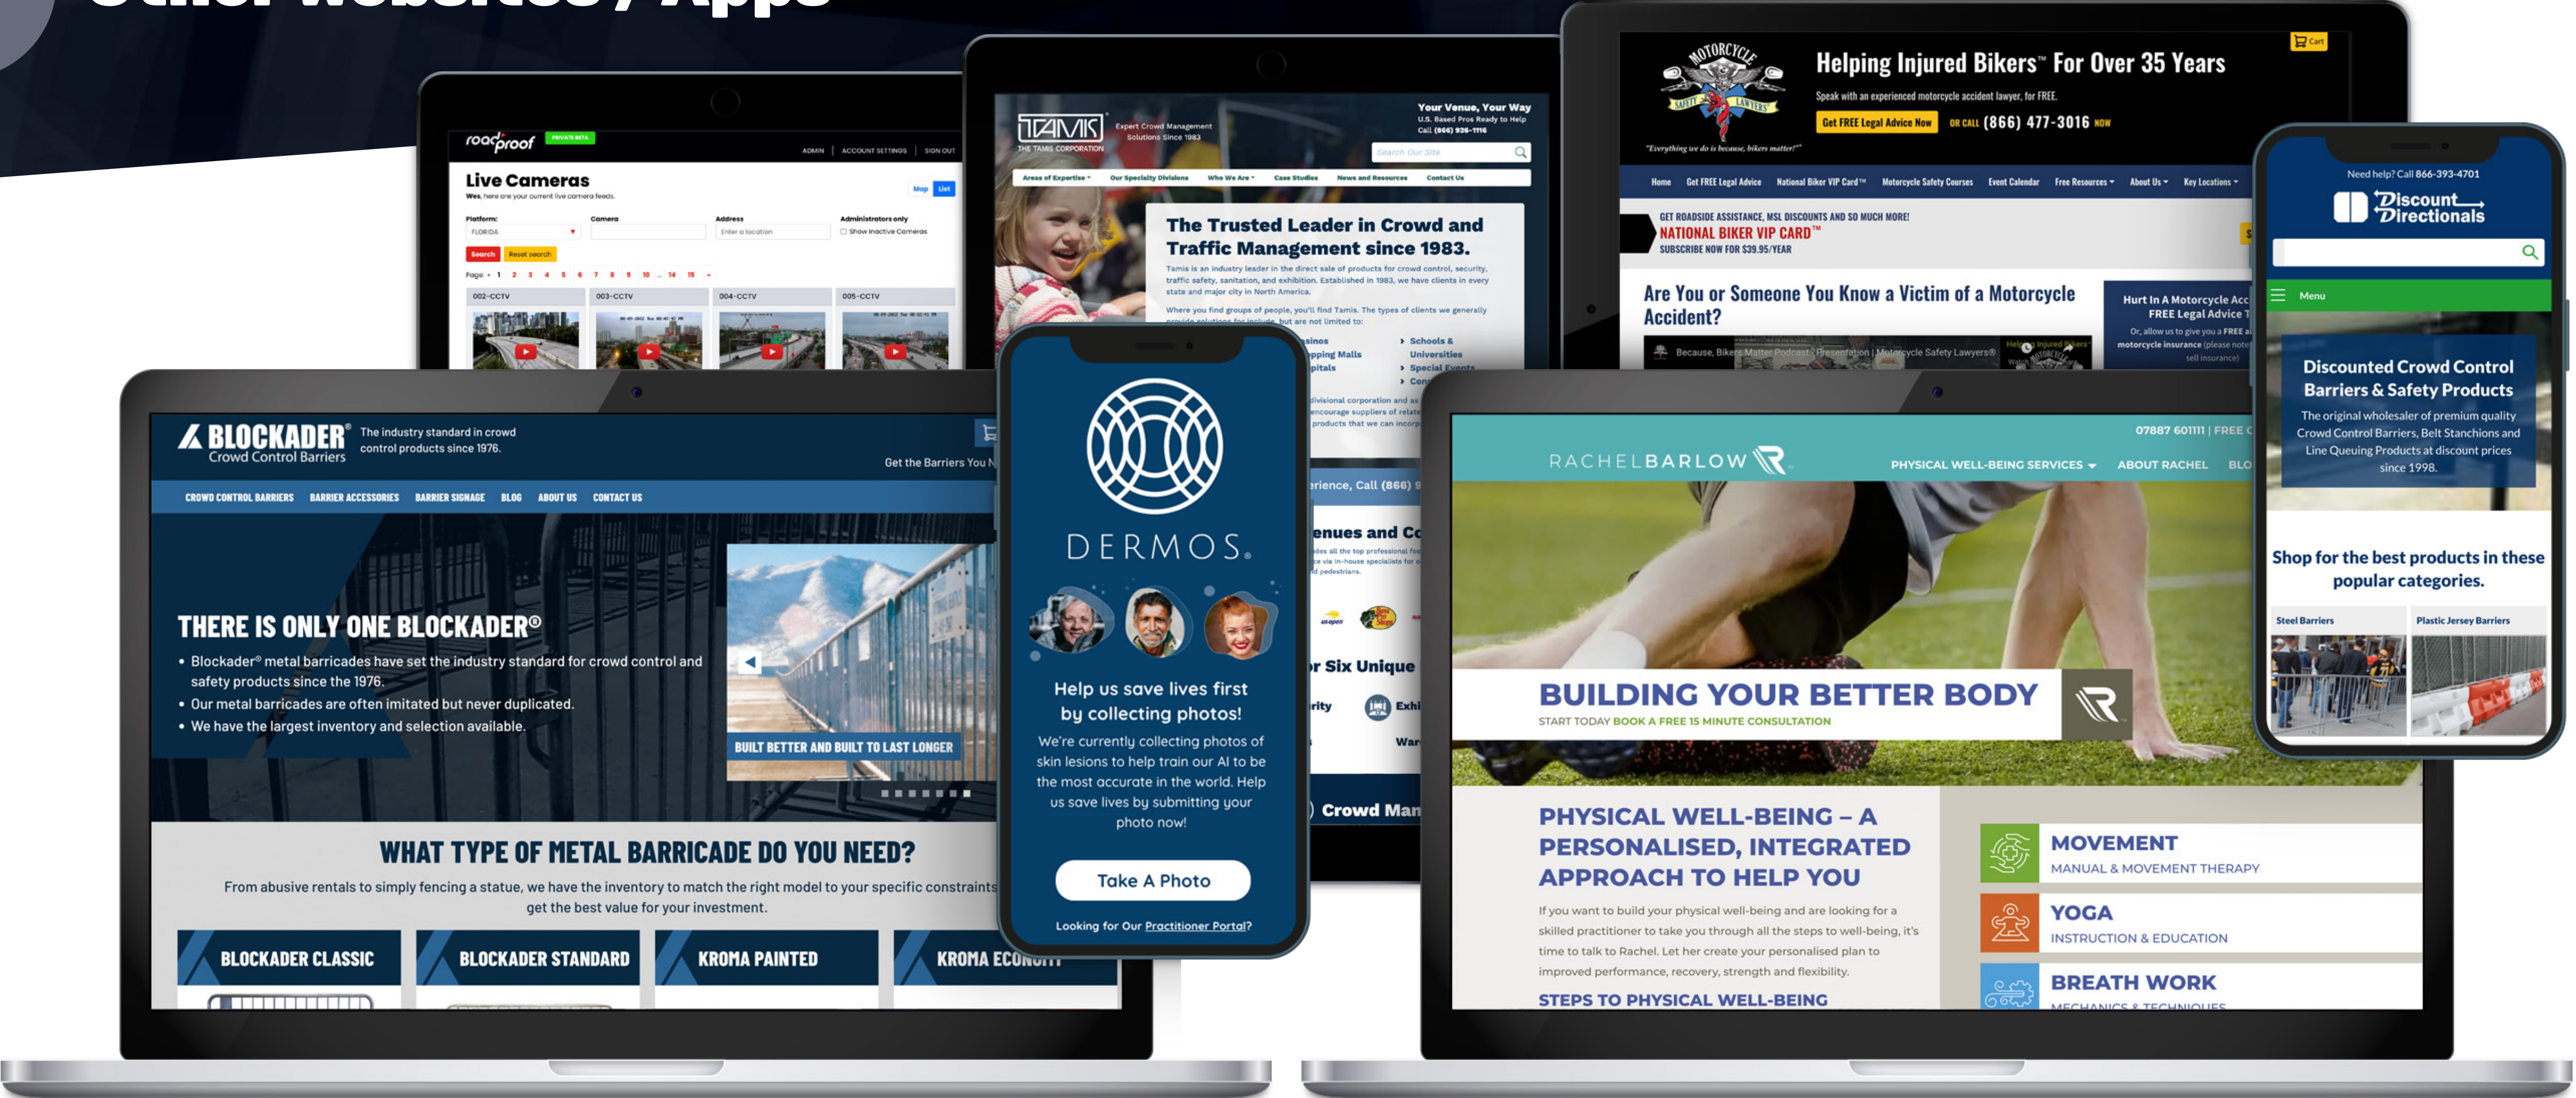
roadproof PRIVATE BETA
ADMIN | ACCOUNT SETTINGS | SIGN OUT
Live Cameras
Wes, here are your current live camera feeds.
Map List
Platform: FLORIDA
Camera
Address Enter a location
Administrators only Show Inactive Cameras
Search Reset search
Page 1 2 3 4 5 6 7 8 9 10 14 15
002-CCTV 003-CCTV 004-CCTV 005-CCTV

TAMIS THE TAMIS CORPORATION Expert Crowd Management Solutions Since 1983
Your Venue, Your Way U.S. Based Pros Ready to Help Call (866) 926-1116
Search Our Site
Areas of Expertise Our Specialty Divisions Who We Are Case Studies News and Resources Contact Us
The Trusted Leader in Crowd and Traffic Management since 1983.
Tamis is an industry leader in the direct sale of products for crowd control, security, traffic safety, sanitation, and exhibition. Established in 1983, we have clients in every state and major city in North America.
Where you find groups of people, you'll find Tamis. The types of clients we generally
Schools & Universities
Special Events
rience, Call (866)
enues and C
r Six Unique
Crowd Man

MOTORCYCLE SAFETY LAWYERS "Everything we do is because, bikers matter!"
Cart
Helping Injured Bikers™ For Over 35 Years
Speak with an experienced motorcycle accident lawyer, for FREE.
Get FREE Legal Advice Now OR CALL (866) 477-3016 NOW
Home Get FREE Legal Advice National Biker VIP Card™ Motorcycle Safety Courses Event Calendar Free Resources About Us Key Locations
GET ROADSIDE ASSISTANCE, MSL DISCOUNTS AND SO MUCH MORE!
NATIONAL BIKER VIP CARD™
SUBSCRIBE NOW FOR $39.95/YEAR
Are You or Someone You Know a Victim of a Motorcycle Accident?
Because, Bikers Matter Podcast - Presentation | Motorcycle Safety Lawyers®
Hurt In A Motorcycle Acc FREE Legal Advice
Or, allow us to give you a FREE motorcycle insurance

Need help? Call 866-393-4701
Discount Directionals
Menu
Discounted Crowd Control Barriers & Safety Products
The original wholesaler of premium quality Crowd Control Barriers, Belt Stanchions and Line Queuing Products at discount prices since 1998.
Shop for the best products in these popular categories.
Steel Barriers Plastic Jersey Barriers

BLOCKADER® Crowd Control Barriers The industry standard in crowd control products since 1976.
Get the Barriers You N
CROWD CONTROL BARRIERS BARRIER ACCESSORIES BARRIER SIGNAGE BLOG ABOUT US CONTACT US
THERE IS ONLY ONE BLOCKADER®
• Blockader® metal barricades have set the industry standard for crowd control and safety products since the 1976.
• Our metal barricades are often imitated but never duplicated.
• We have the largest inventory and selection available.
BUILT BETTER AND BUILT TO LAST LONGER
WHAT TYPE OF METAL BARRICADE DO YOU NEED?
From abusive rentals to simply fencing a statue, we have the inventory to match the right model to your specific constraints get the best value for your investment.
BLOCKADER CLASSIC BLOCKADER STANDARD KROMA PAINTED KROMA ECONOMY

DERMOS.
Help us save lives first by collecting photos!
We're currently collecting photos of skin lesions to help train our AI to be the most accurate in the world. Help us save lives by submitting your photo now!
Take A Photo
Looking for Our Practitioner Portal?

07887 601111 | FREE
RACHELBARLOW
PHYSICAL WELL-BEING SERVICES ABOUT RACHEL BLO
BUILDING YOUR BETTER BODY
START TODAY BOOK A FREE 15 MINUTE CONSULTATION
PHYSICAL WELL-BEING – A PERSONALISED, INTEGRATED APPROACH TO HELP YOU
If you want to build your physical well-being and are looking for a skilled practitioner to take you through all the steps to well-being, it's time to talk to Rachel. Let her create your personalised plan to improved performance, recovery, strength and flexibility.
STEPS TO PHYSICAL WELL-BEING
MOVEMENT MANUAL & MOVEMENT THERAPY
YOGA INSTRUCTION & EDUCATION
BREATH WORK MECHANICS & TECHNIQUES